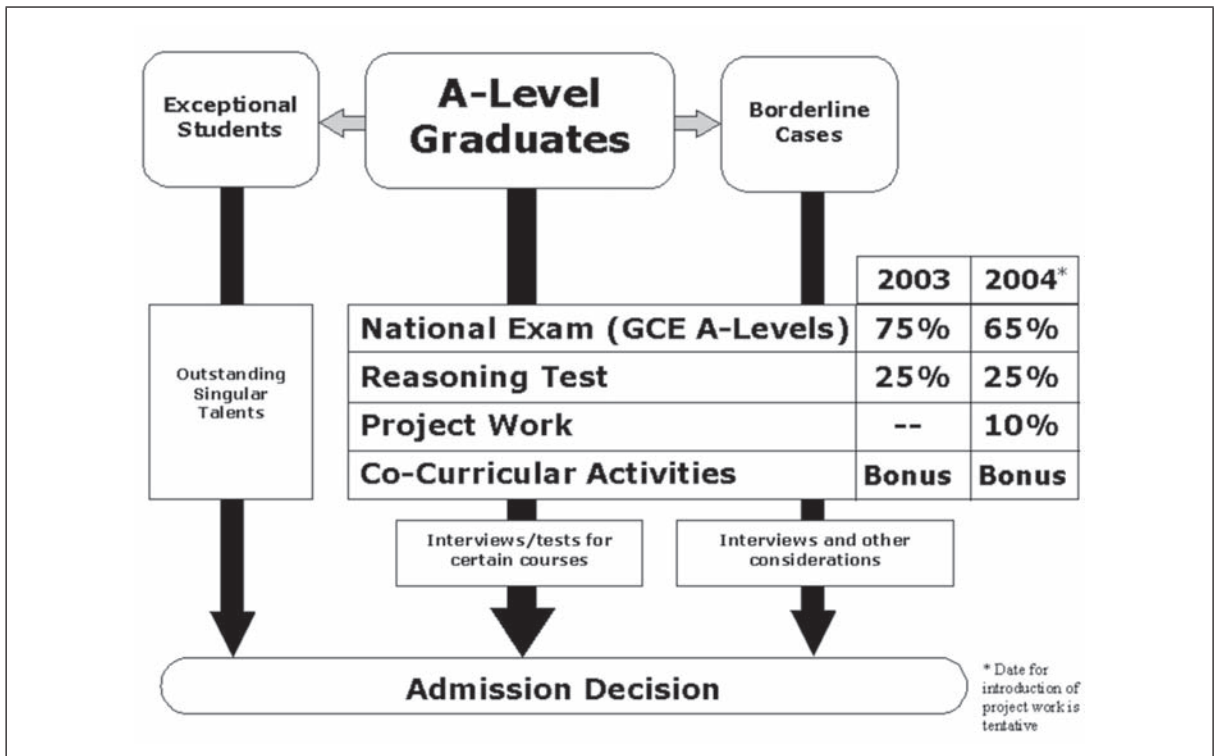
Exceptional Students

A-Level Graduates

Borderline Cases

Outstanding Singular Talents

| | 2003 | 2004* |
|---|---|---|
| National Exam (GCE A-Levels) | 75% | 65% |
| Reasoning Test | 25% | 25% |
| Project Work | -- | 10% |
| Co-Curricular Activities | Bonus | Bonus |

Interviews/tests for certain courses

Interviews and other considerations

Admission Decision

* Date for introduction of project work is tentative